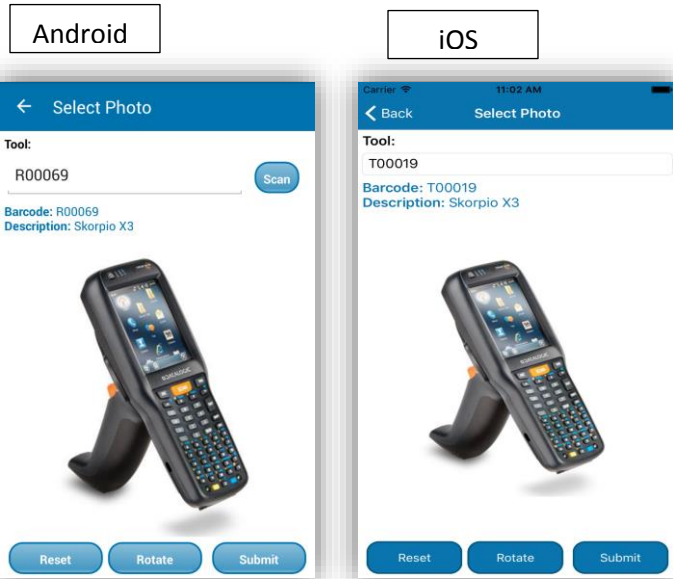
Android

iOS

Select Photo

Tool:

R00069

Scan

Barcode: R00069
Description: Skorpio X3

Reset

Rotate

Submit

Carrier

11:02 AM

Back

Select Photo

Tool:

T00019

Barcode: T00019
Description: Skorpio X3

Reset

Rotate

Submit